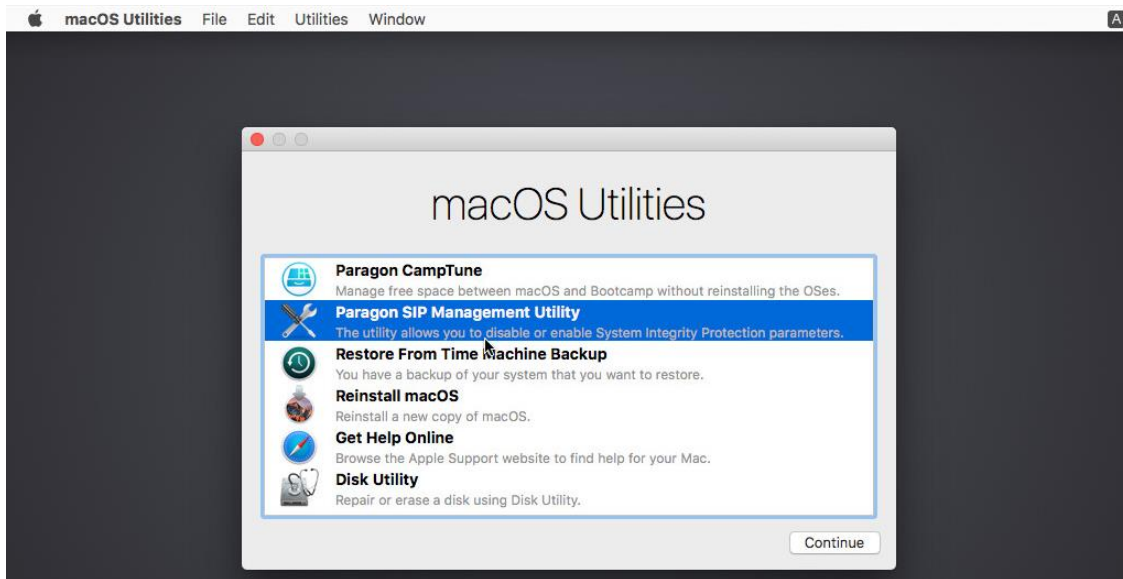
macOS Utilities File Edit Utilities Window

A

macOS Utilities

Paragon CampTune
Manage free space between macOS and Bootcamp without reinstalling the OSes.

Paragon SIP Management Utility
The utility allows you to disable or enable System Integrity Protection parameters.

Restore From Time Machine Backup
You have a backup of your system that you want to restore.

Reinstall macOS
Reinstall a new copy of macOS.

Get Help Online
Browse the Apple Support website to find help for your Mac.

Disk Utility
Repair or erase a disk using Disk Utility.

Continue